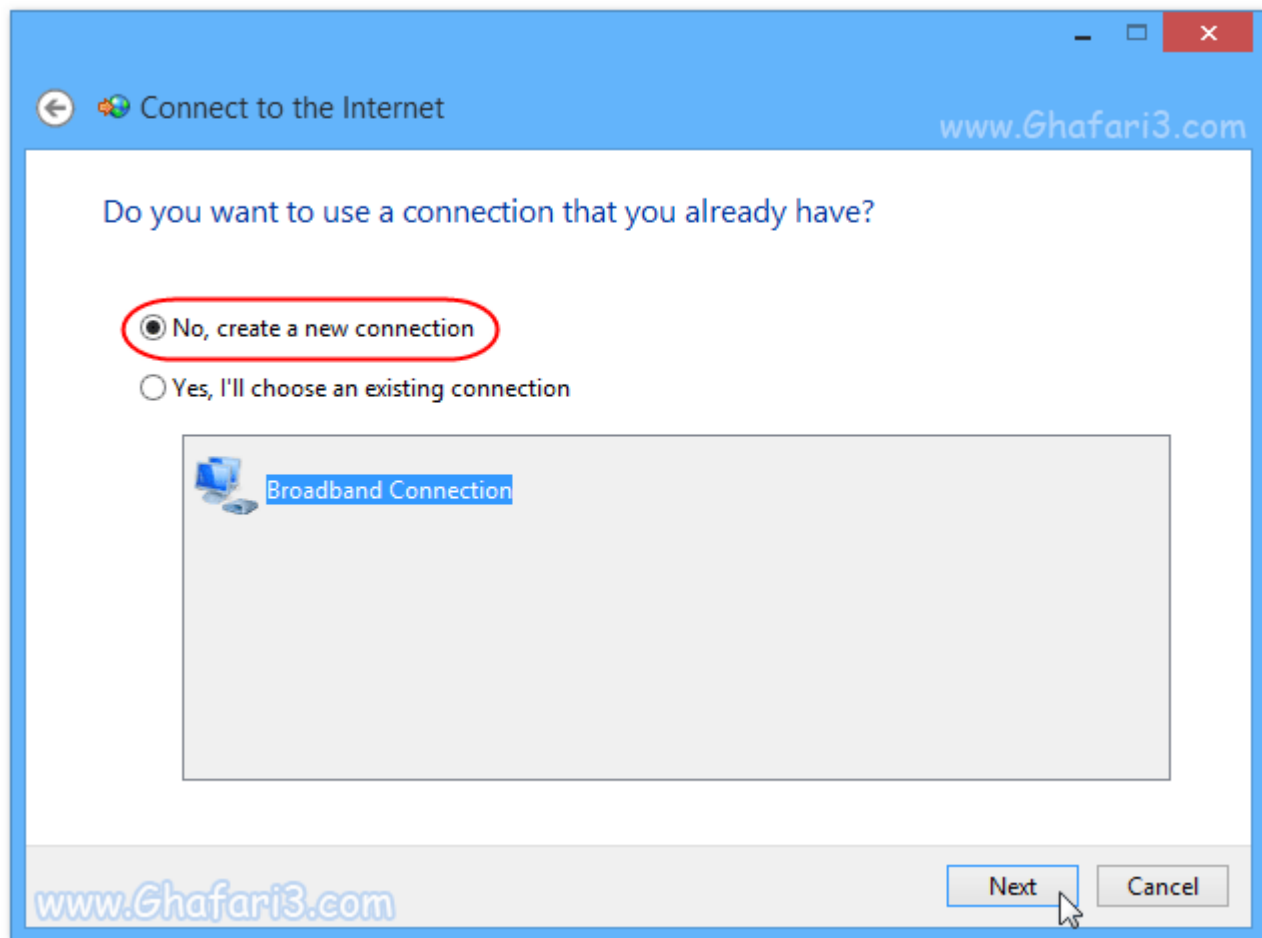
Connect to the Internet

www.Ghafari3.com

Do you want to use a connection that you already have?

No, create a new connection

Yes, I'll choose an existing connection

Broadband Connection

www.Ghafari3.com

Next

Cancel